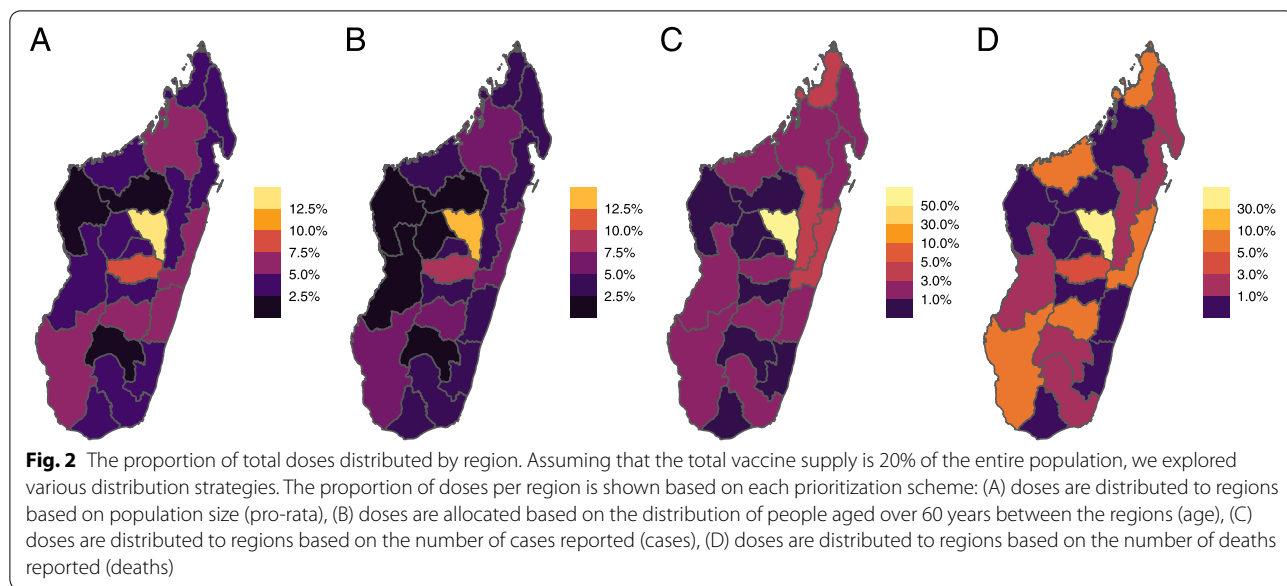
A

12.5%
10.0%
7.5%
5.0%
2.5%

B

12.5%
10.0%
7.5%
5.0%
2.5%

C

50.0%
30.0%
10.0%
5.0%
3.0%
1.0%

D

30.0%
10.0%
5.0%
3.0%
1.0%

**Fig. 2** The proportion of total doses distributed by region. Assuming that the total vaccine supply is 20% of the entire population, we explored various distribution strategies. The proportion of doses per region is shown based on each prioritization scheme: (A) doses are distributed to regions based on population size (pro-rata), (B) doses are allocated based on the distribution of people aged over 60 years between the regions (age), (C) doses are distributed to regions based on the number of cases reported (cases), (D) doses are distributed to regions based on the number of deaths reported (deaths)